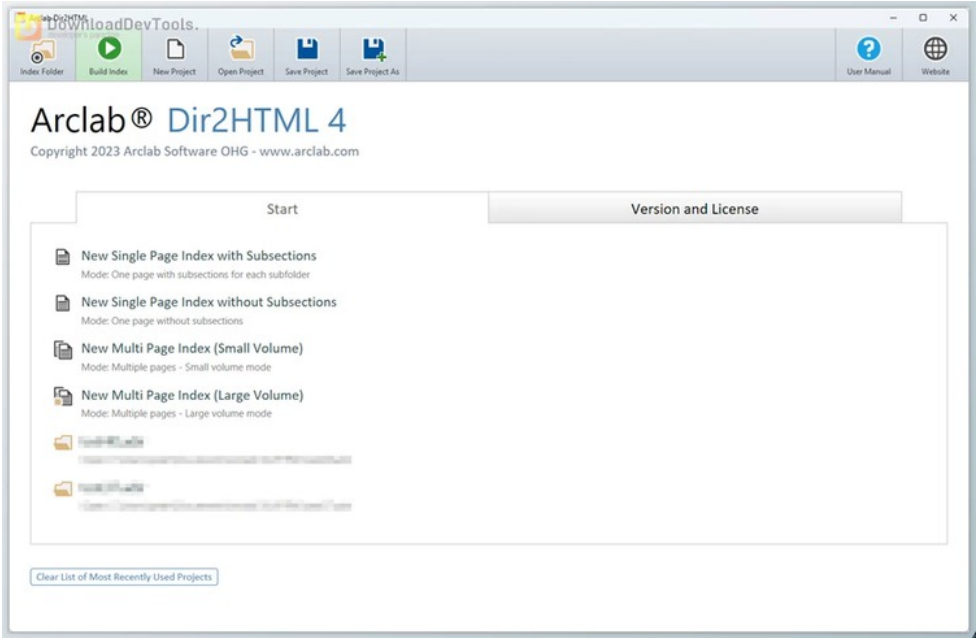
Arclab Dir2HTML
DownloadDevTools.

Index Folder
Build Index
New Project
Open Project
Save Project
Save Project As
User Manual
Website

Arclab® Dir2HTML 4
Copyright 2023 Arclab Software OHG - www.arclab.com

Start
Version and License

New Single Page Index with Subsections
Mode: One page with subsections for each subfolder

New Single Page Index without Subsections
Mode: One page without subsections

New Multi Page Index (Small Volume)
Mode: Multiple pages - Small volume mode

New Multi Page Index (Large Volume)
Mode: Multiple pages - Large volume mode

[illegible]
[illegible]

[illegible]
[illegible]

Clear List of Most Recently Used Projects